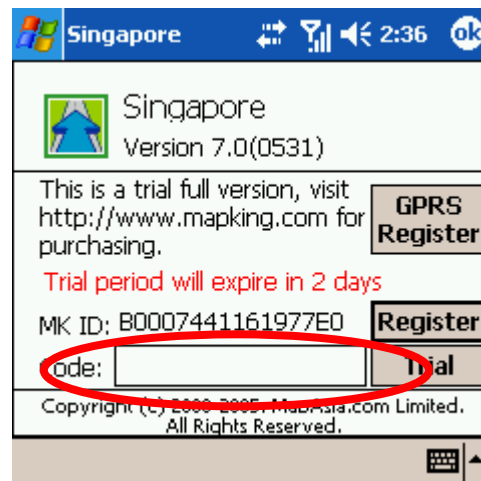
Singapore 2:36 ok

Singapore
Version 7.0(0531)

This is a trial full version, visit http://www.mapking.com for purchasing.

GPRS Register

Trial period will expire in 2 days

MK ID: B0007441161977E0

Register

Code:

Trial

Copyright (C) 2000-2005 MapAsia.com Limited. All Rights Reserved.